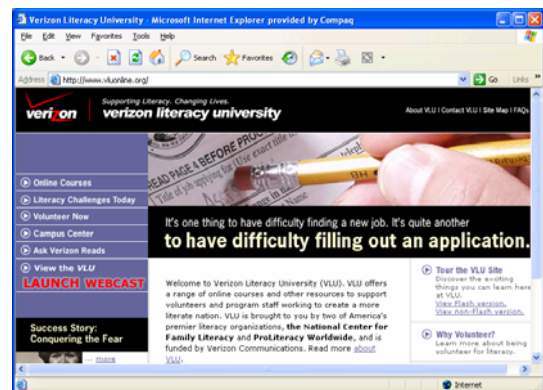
Verizon Literacy University - Microsoft Internet Explorer provided by Compaq

File Edit View Favorites Tools Help

Back Search Favorites

Address http://www.vluonline.org/ Go Links

verizon Supporting Literacy. Changing Lives. verizon literacy university

About VLU | Contact VLU | Site Map | FAQs

Online Courses
Literacy Challenges Today
Volunteer Now
Campus Center
Ask Verizon Reads
View the VLU LAUNCH WEBCAST

It's one thing to have difficulty finding a new job. It's quite another to have difficulty filling out an application.

Welcome to Verizon Literacy University (VLU). VLU offers a range of online courses and other resources to support volunteers and program staff working to create a more literate nation. VLU is brought to you by two of America's premier literacy organizations, the National Center for Family Literacy and ProLiteracy Worldwide, and is funded by Verizon Communications. Read more about VLU.

Tour the VLU Site
Discover the exciting things you can learn here at VLU.
View Flash version.
View non-flash version.

Why Volunteer?
Learn more about being volunteer for literacy.

Success Story: Conquering the Fear
... more

Internet